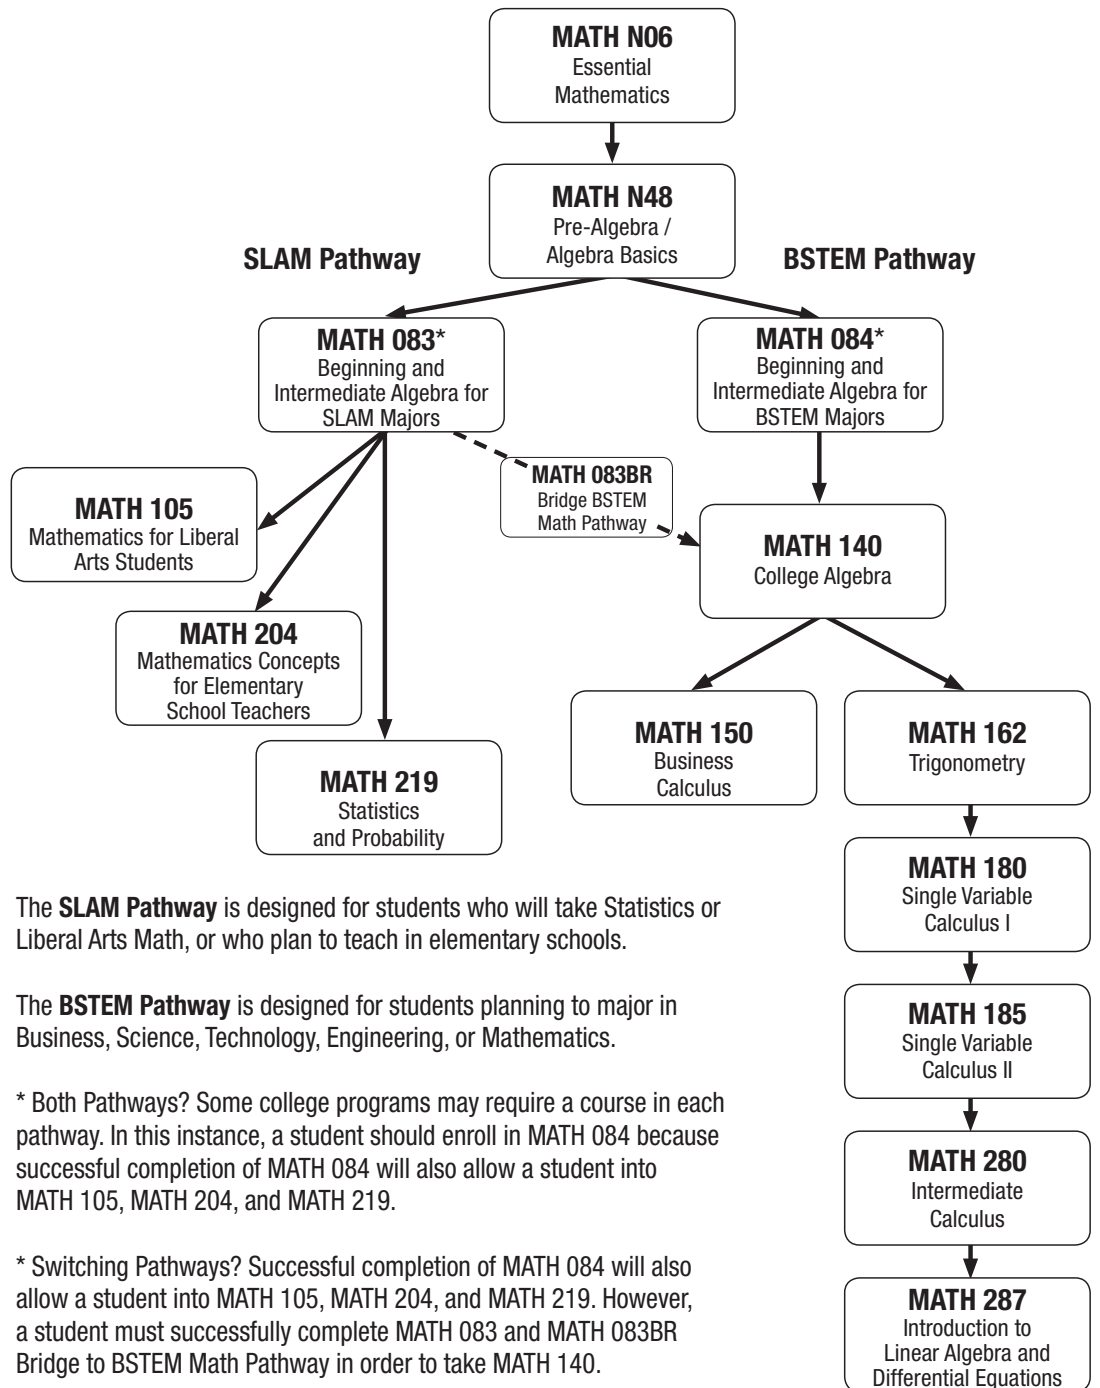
**MATH N06**
Essential Mathematics

**MATH N48**
Pre-Algebra / Algebra Basics

**SLAM Pathway**

**BSTEM Pathway**

**MATH 083***
Beginning and Intermediate Algebra for SLAM Majors

**MATH 084***
Beginning and Intermediate Algebra for BSTEM Majors

**MATH 105**
Mathematics for Liberal Arts Students

**MATH 083BR**
Bridge BSTEM Math Pathway

**MATH 140**
College Algebra

**MATH 204**
Mathematics Concepts for Elementary School Teachers

**MATH 219**
Statistics and Probability

**MATH 150**
Business Calculus

**MATH 162**
Trigonometry

**MATH 180**
Single Variable Calculus I

**MATH 185**
Single Variable Calculus II

**MATH 280**
Intermediate Calculus

**MATH 287**
Introduction to Linear Algebra and Differential Equations

The **SLAM Pathway** is designed for students who will take Statistics or Liberal Arts Math, or who plan to teach in elementary schools.

The **BSTEM Pathway** is designed for students planning to major in Business, Science, Technology, Engineering, or Mathematics.

* Both Pathways? Some college programs may require a course in each pathway. In this instance, a student should enroll in MATH 084 because successful completion of MATH 084 will also allow a student into MATH 105, MATH 204, and MATH 219.

* Switching Pathways? Successful completion of MATH 084 will also allow a student into MATH 105, MATH 204, and MATH 219. However, a student must successfully complete MATH 083 and MATH 083BR Bridge to BSTEM Math Pathway in order to take MATH 140.